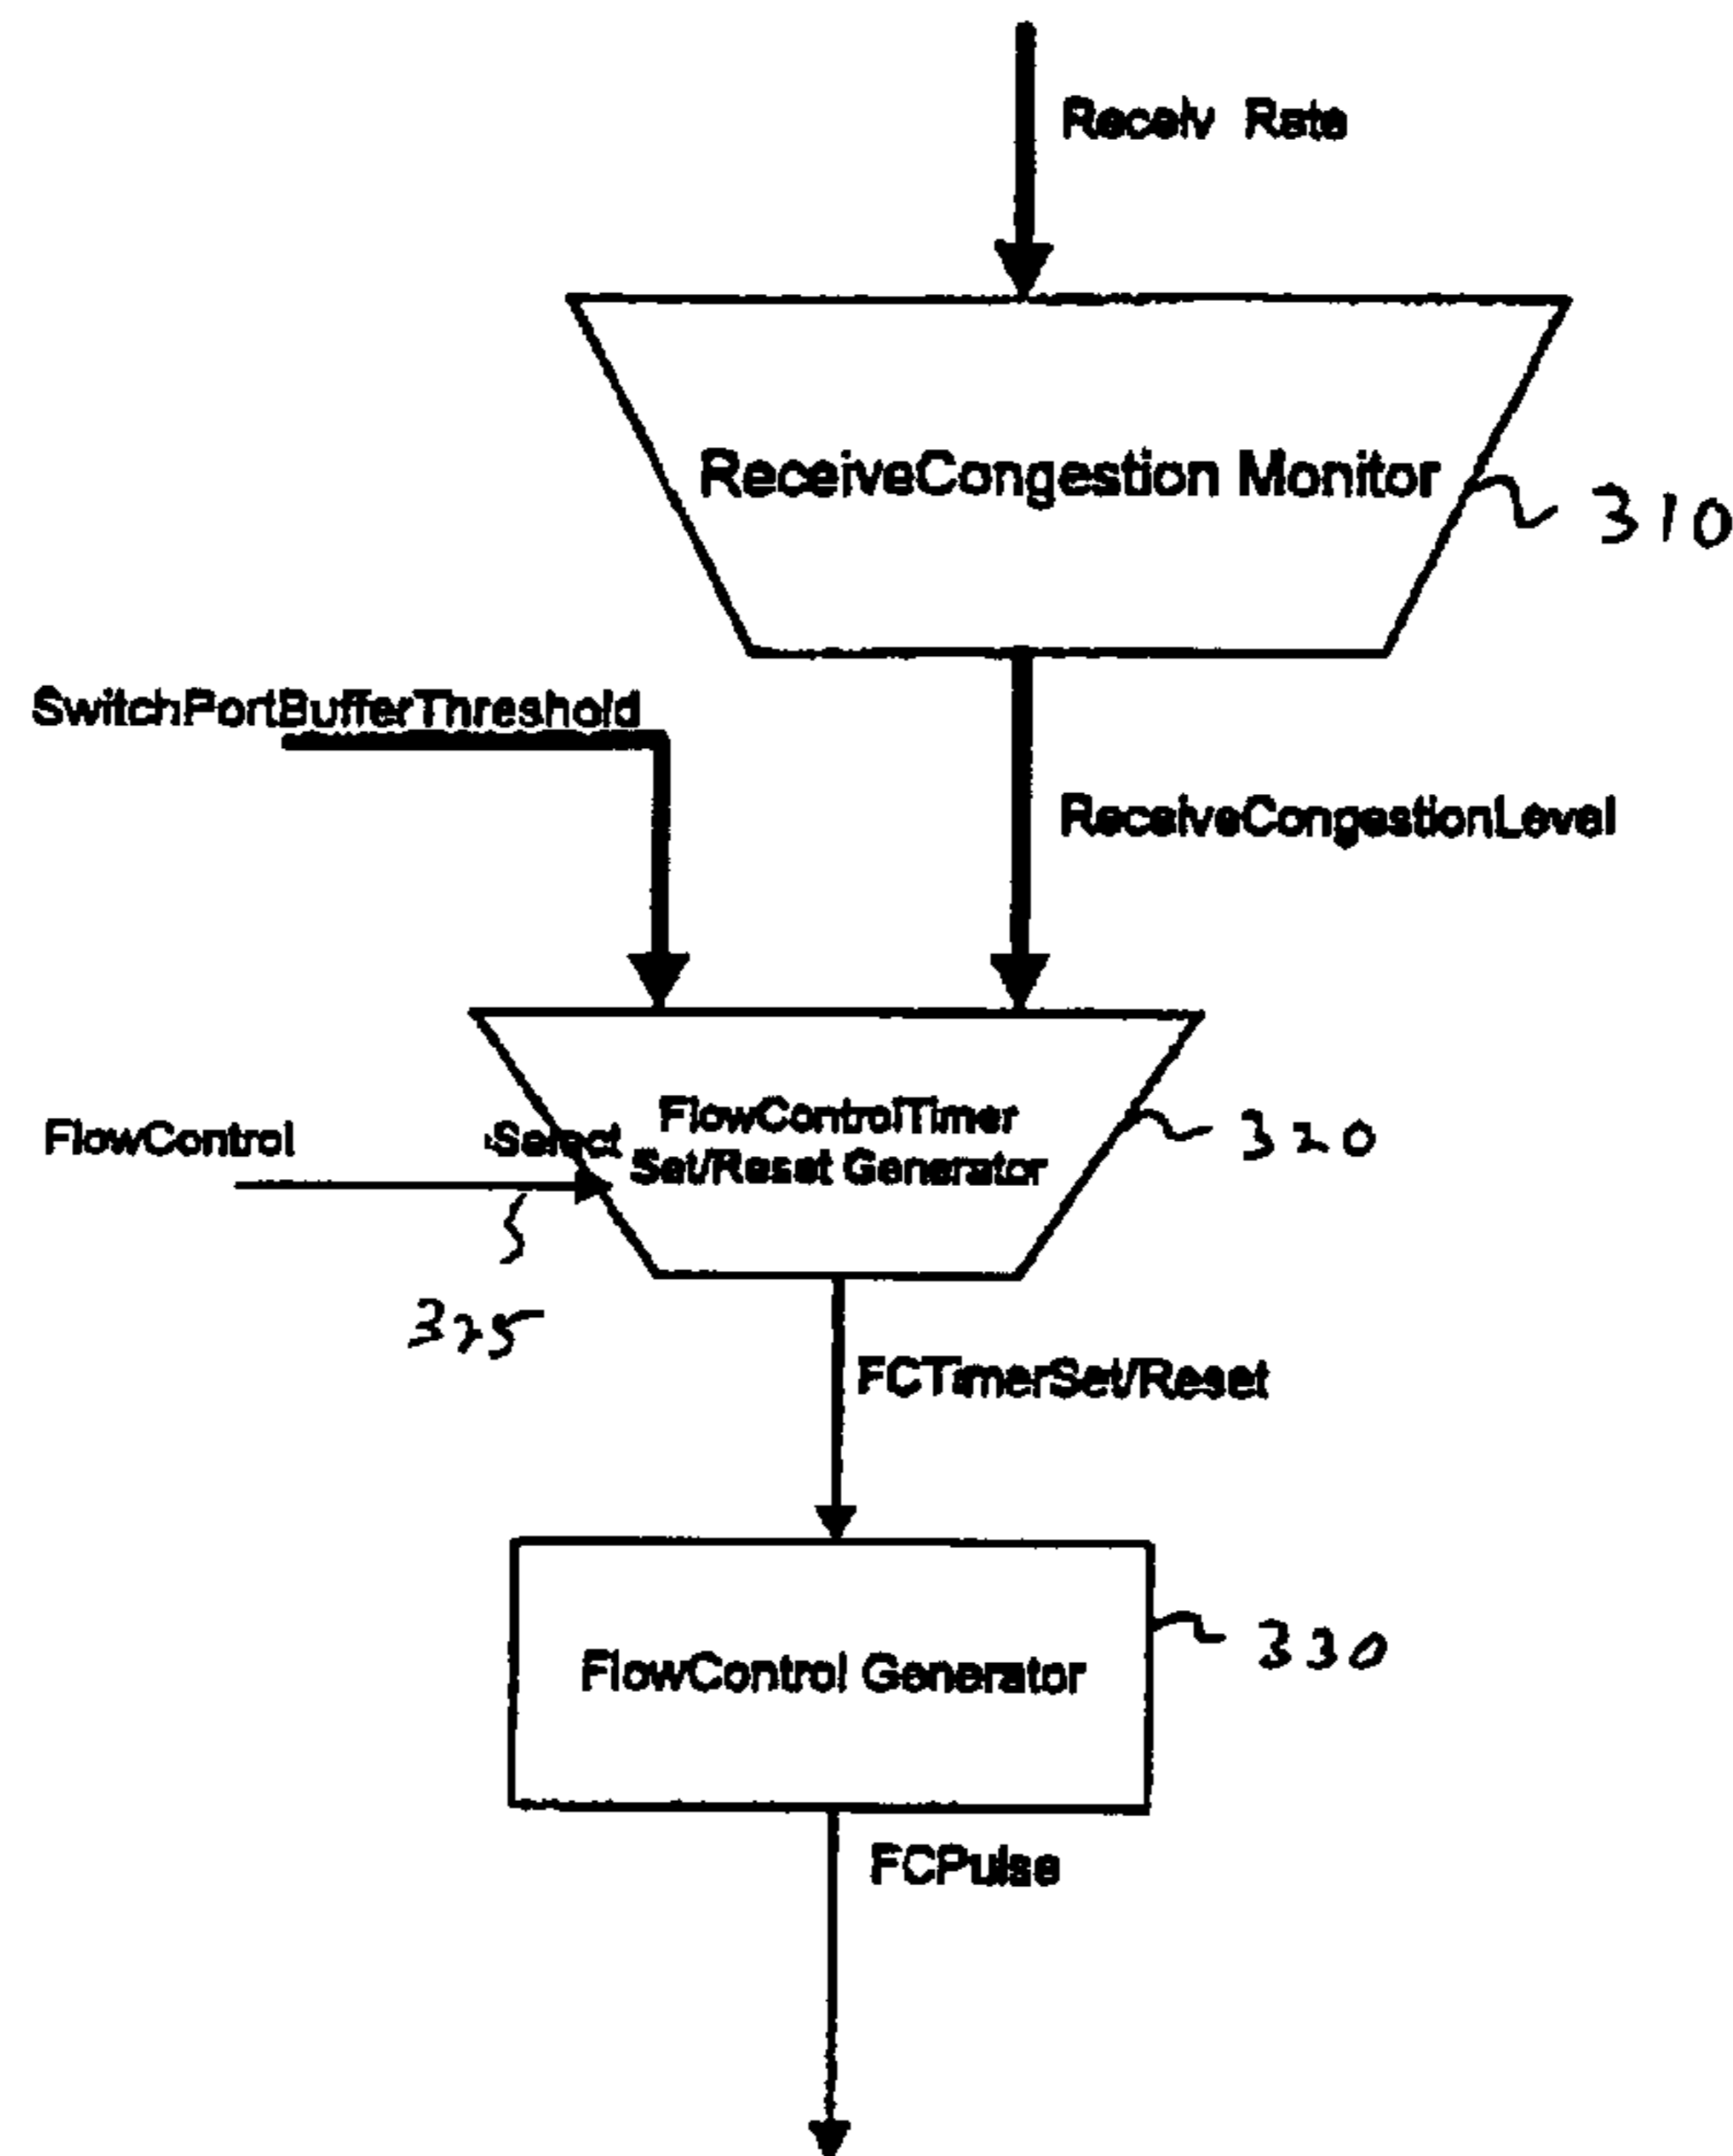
Receiv Rate

ReceiveCongestion Monitor

310

SwitchPortBufferThreshold

ReceiveCongestionLevel

FlowControl

Select

FlowControlTimer Set/Reset Generator

320

325

FCTimerSet/Reset

FlowControl Generator

330

FCPulse